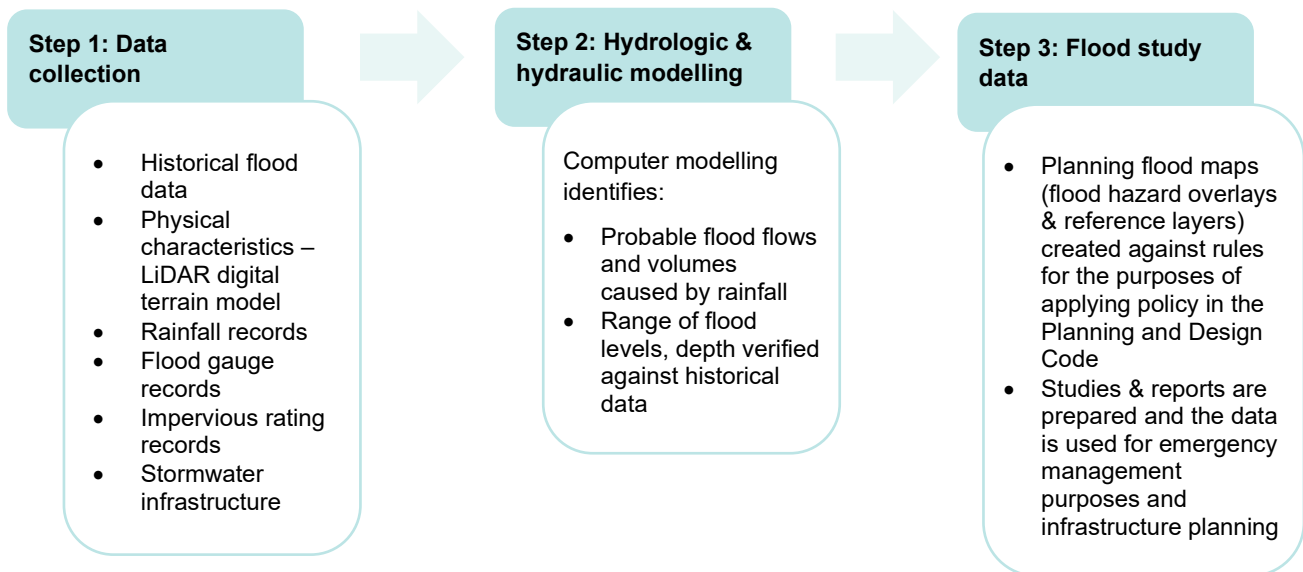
Step 1: Data collection

- Historical flood data
- Physical characteristics – LiDAR digital terrain model
- Rainfall records
- Flood gauge records
- Impervious rating records
- Stormwater infrastructure

Step 2: Hydrologic & hydraulic modelling

Computer modelling identifies:

- Probable flood flows and volumes caused by rainfall
- Range of flood levels, depth verified against historical data

Step 3: Flood study data

- Planning flood maps (flood hazard overlays & reference layers) created against rules for the purposes of applying policy in the Planning and Design Code
- Studies & reports are prepared and the data is used for emergency management purposes and infrastructure planning